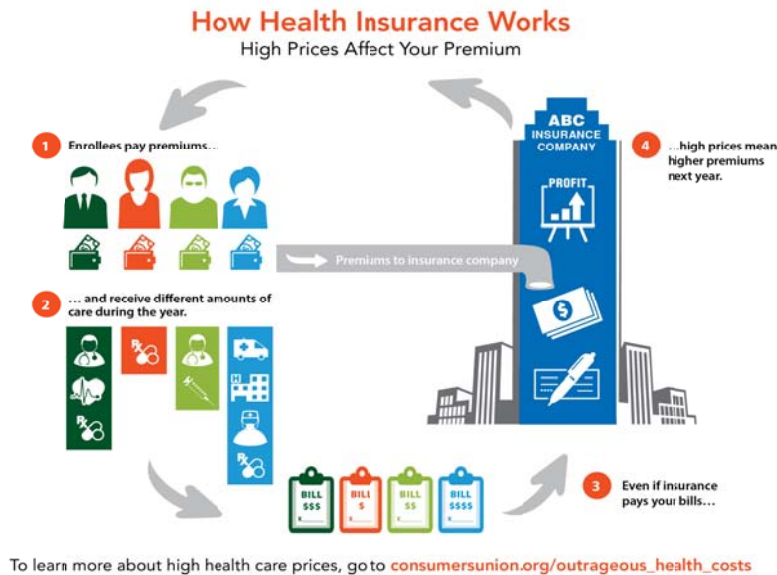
How Health Insurance Works
High Prices Affect Your Premium

1 Enrollees pay premiums...

Premiums to insurance company

2 ... and receive different amounts of care during the year.

Rx

Rx

Rx

Rx

ABC INSURANCE COMPANY

PROFIT

$

4 ...high prices mean higher premiums next year.

BILL $$$

BILL $

BILL $$

BILL $$$$

3 Even if insurance pays your bills...

To learn more about high health care prices, go to consumersunion.org/outrageous_health_costs